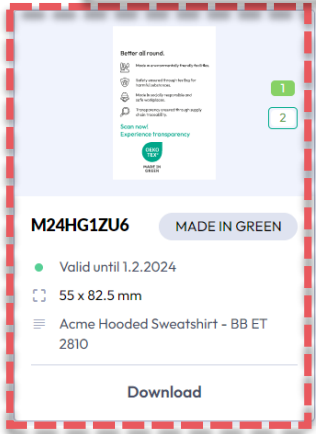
Better all round.

Made in environmentally friendly facilities.

Safety ensured through testing for harmful substances.

Made in socially responsible and safe workplaces.

Transparency ensured through supply chain traceability.

Scan now! Experience transparency

OEKO TEX

MADE IN GREEN

1

2

M24HG1ZU6

MADE IN GREEN

Valid until 1.2.2024

55 x 82.5 mm

Acme Hooded Sweatshirt - BB ET 2810

Download